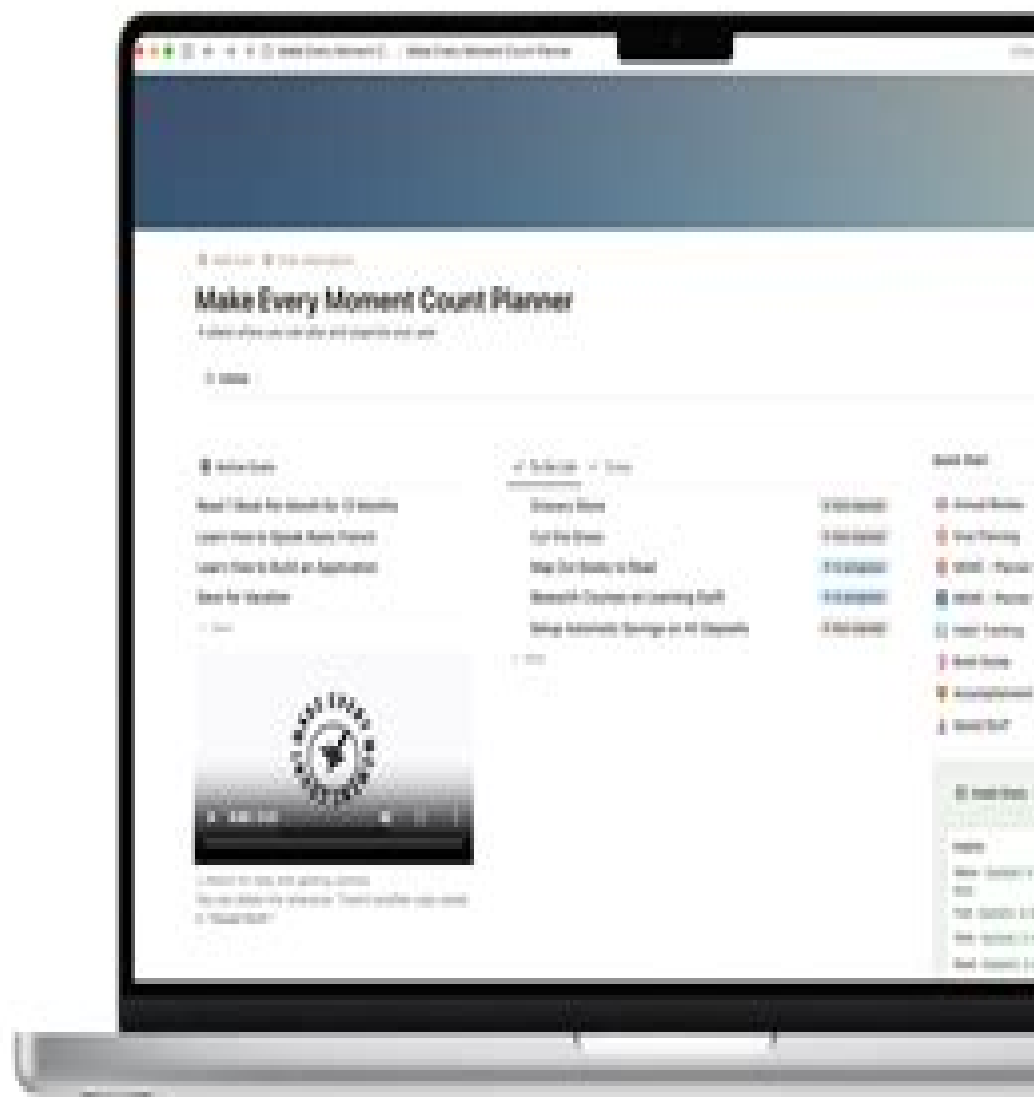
Make Every Moment Count Planner

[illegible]

Read 1 Book Per Month for 12 Months
Learn How to Speak Basic French
Learn How to Build an Application
Save for Vacation

Grocery Store
Cut the Grass
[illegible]
Research Courses on Learning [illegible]
Setup Automatic Savings on All Deposits

Quick Start